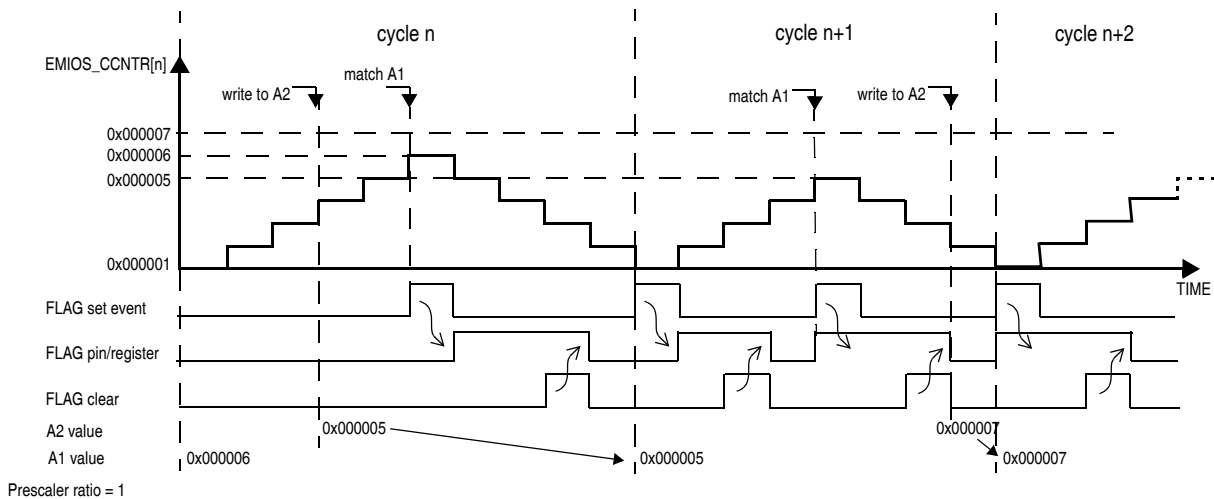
cycle n
cycle n+1
cycle n+2
EMIOS_CCNTR[n]
write to A2
match A1
match A1
write to A2
0x000007
0x000006
0x000005
0x000001
TIME
FLAG set event
FLAG pin/register
FLAG clear
A2 value
0x000005
0x000007
A1 value
0x000006
0x000005
0x000007
Prescaler ratio = 1